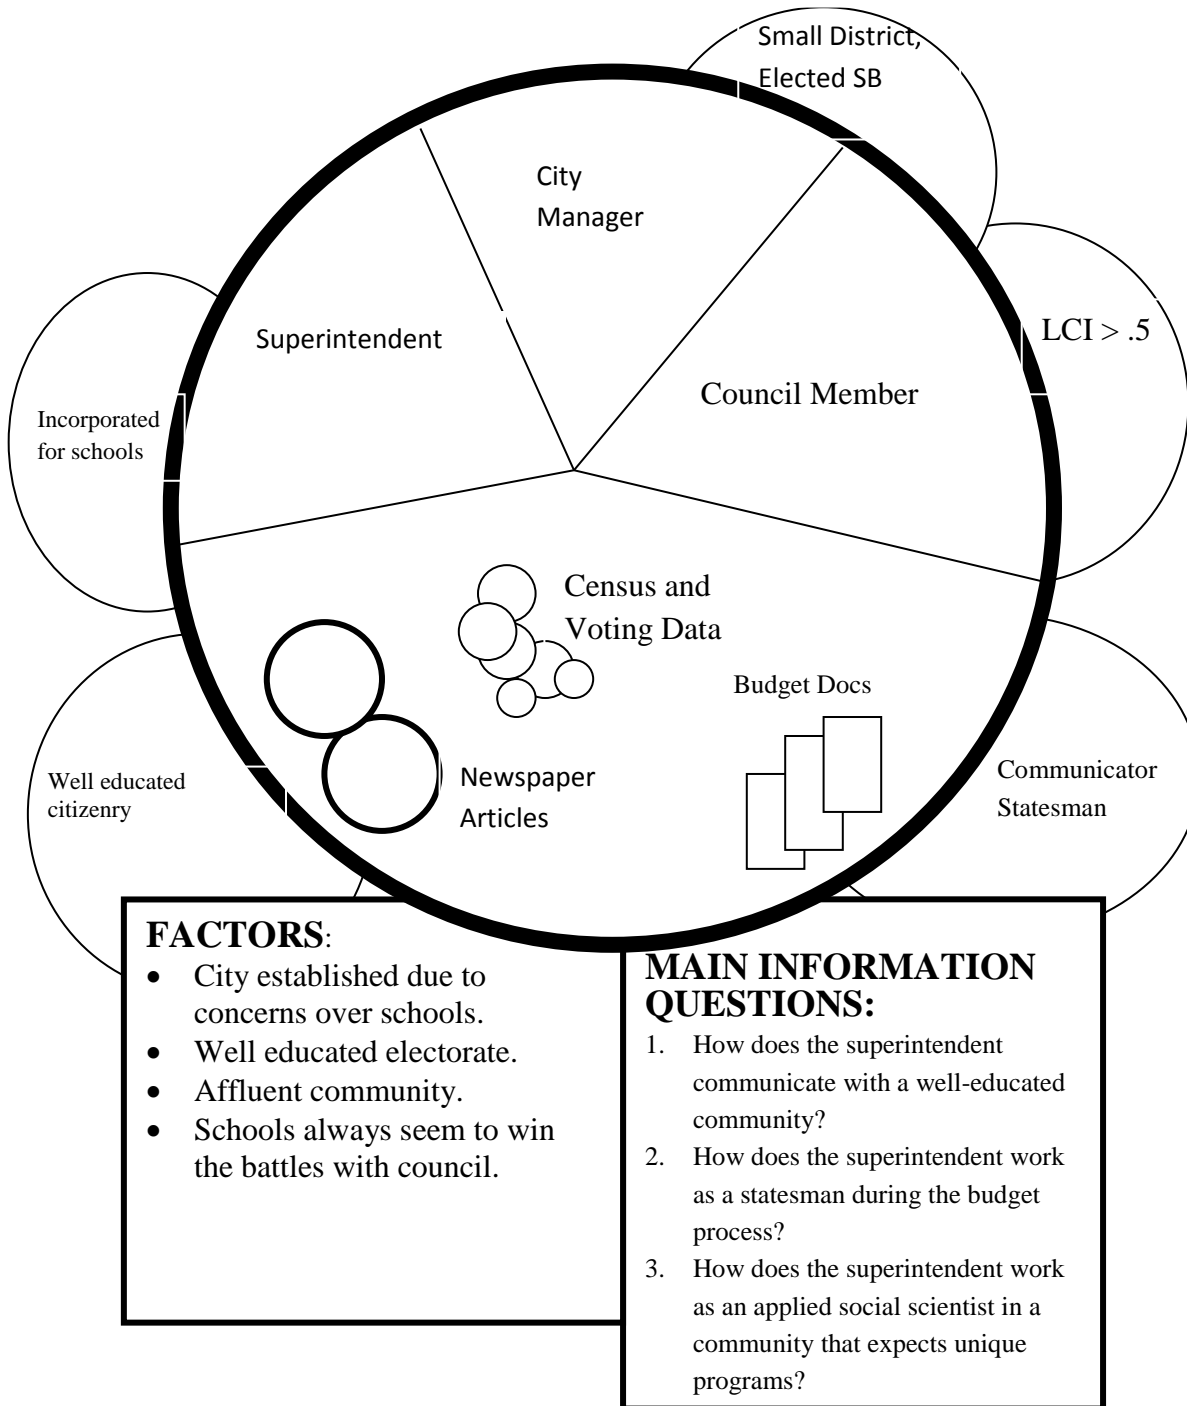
Small District, Elected SB

City Manager

Superintendent

LCI > .5

Council Member

Incorporated for schools

Census and Voting Data

Budget Docs

Well educated citizenry

Newspaper Articles

Communicator Statesman

**FACTORS**:
- City established due to concerns over schools.
- Well educated electorate.
- Affluent community.
- Schools always seem to win the battles with council.

**MAIN INFORMATION QUESTIONS:**
1. How does the superintendent communicate with a well-educated community?
2. How does the superintendent work as a statesman during the budget process?
3. How does the superintendent work as an applied social scientist in a community that expects unique programs?